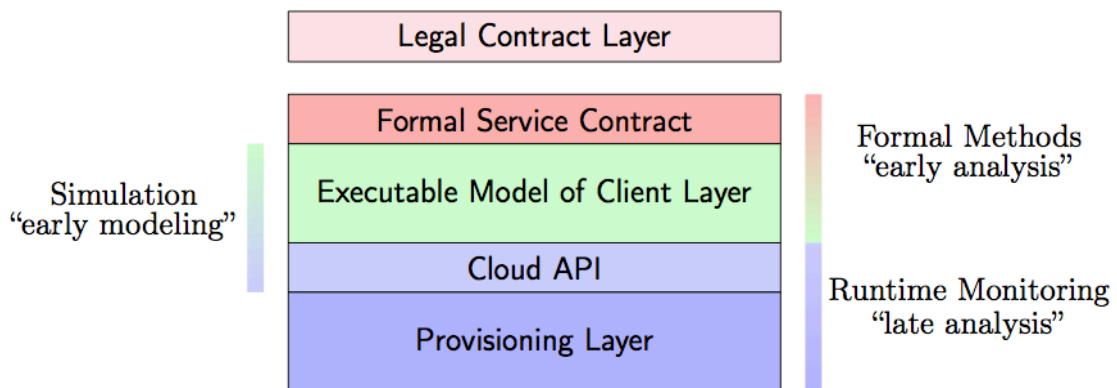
Legal Contract Layer

Simulation
“early modeling”

Formal Service Contract

Executable Model of Client Layer

Cloud API

Provisioning Layer

Formal Methods
“early analysis”

Runtime Monitoring
“late analysis”